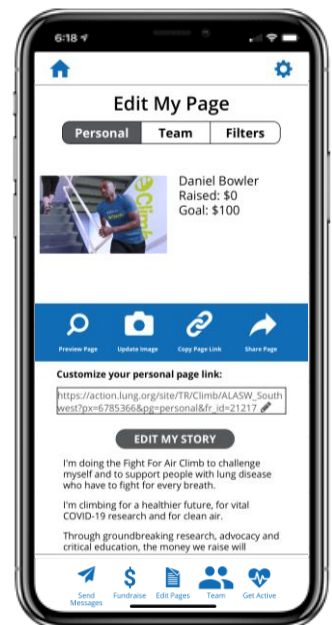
6:18

Edit My Page

Personal | Team | Filters

Climb

Daniel Bowler
Raised: $0
Goal: $100

Preview Page | Update Image | Copy Page Link | Share Page

Customize your personal page link:

https://action.lung.org/site/TR/Climb/ALASW_Southwest?px=6785366&pg=personal&fr_id=21217

EDIT MY STORY

I'm doing the Fight For Air Climb to challenge myself and to support people with lung disease who have to fight for every breath.

I'm climbing for a healthier future, for vital COVID-19 research and for clean air.

Through groundbreaking research, advocacy and critical education, the money we raise will

Send Messages | Fundraise | Edit Pages | Team | Get Active